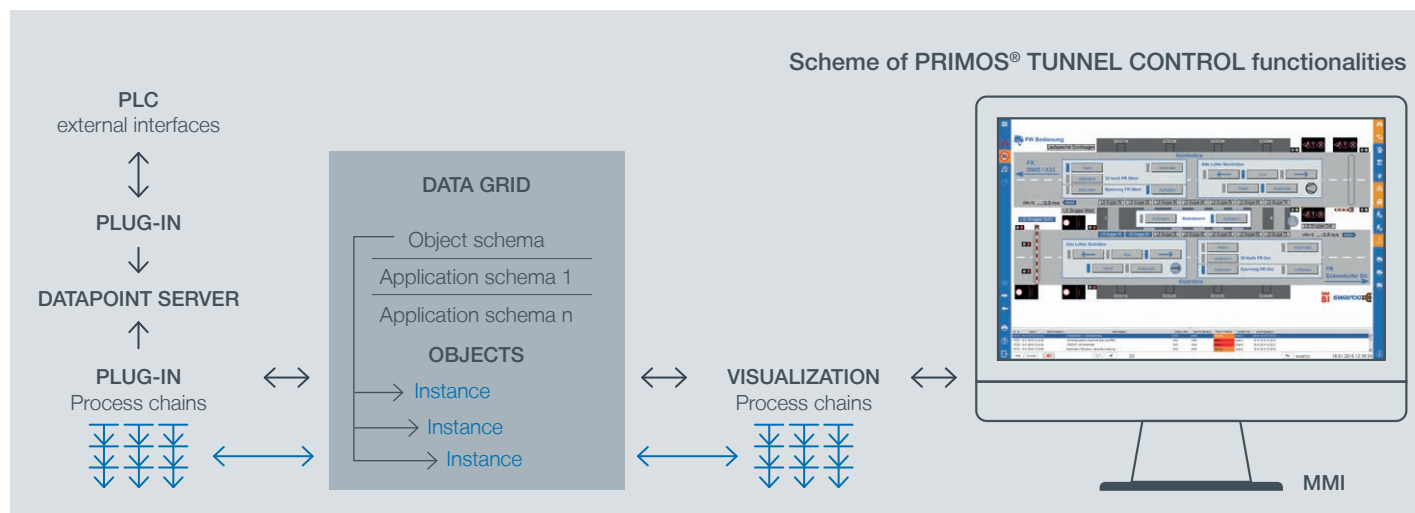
Scheme of PRIMOS® TUNNEL CONTROL functionalities

PLC
external interfaces

PLUG-IN

DATAPOINT SERVER

PLUG-IN
Process chains

DATA GRID

Object schema

Application schema 1

Application schema n

OBJECTS

Instance

Instance

Instance

VISUALIZATION
Process chains

FW Bedienung

swarco

MMI